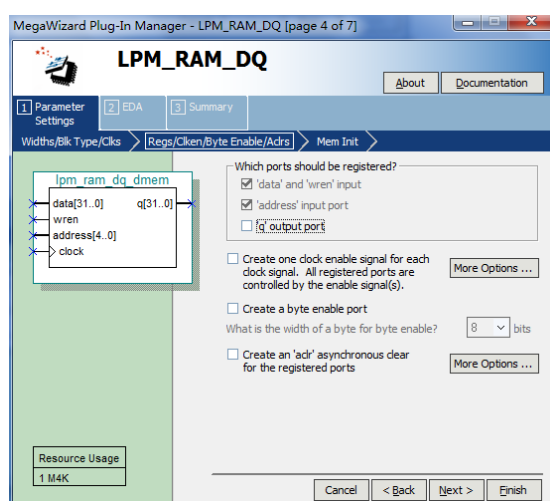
MegaWizard Plug-In Manager - LPM_RAM_DQ [page 4 of 7]

LPM_RAM_DQ

About

Documentation

1 Parameter Settings

2 EDA

3 Summary

Widths/Blk Type/Clks

Regs/Clken/Byte Enable/Aclrs

Mem Init

lpm_ram_dq_dmem

data[31..0]

wren

address[4..0]

clock

q[31..0]

Which ports should be registered?

'data' and 'wren' input

'address' input port

'q' output port

Create one clock enable signal for each clock signal. All registered ports are controlled by the enable signal(s).

More Options ...

Create a byte enable port

What is the width of a byte for byte enable?

8

bits

Create an 'aclr' asynchronous clear for the registered ports

More Options ...

Resource Usage

1 M4K

Cancel

< Back

Next >

Finish